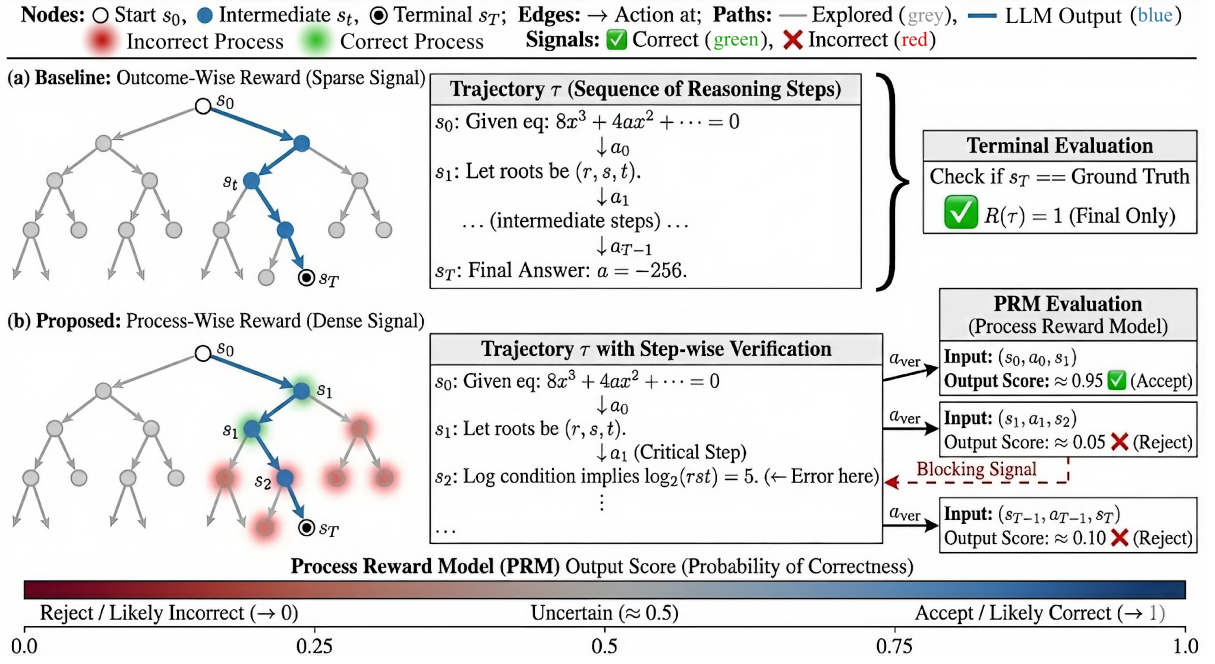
**Nodes:** Start $s_0$, Intermediate $s_t$, Terminal $s_T$; **Edges:** → Action at; **Paths:** Explored (grey), LLM Output (blue)
Incorrect Process Correct Process **Signals:** ✅ Correct (green), ❌ Incorrect (red)

**(a) Baseline:** Outcome-Wise Reward (Sparse Signal)

$s_0$
$s_t$
$s_T$

**Trajectory $\tau$ (Sequence of Reasoning Steps)**
$s_0$: Given eq: $8x^3 + 4ax^2 + \cdots = 0$
$\downarrow a_0$
$s_1$: Let roots be $(r, s, t)$.
$\downarrow a_1$
... (intermediate steps) ...
$\downarrow a_{T-1}$
$s_T$: Final Answer: $a = -256$.

**Terminal Evaluation**
Check if $s_T ==$ Ground Truth
✅ $R(\tau) = 1$ (Final Only)

**(b) Proposed:** Process-Wise Reward (Dense Signal)

$s_0$
$s_1$
$s_1$
$s_2$
$s_T$

**Trajectory $\tau$ with Step-wise Verification**
$s_0$: Given eq: $8x^3 + 4ax^2 + \cdots = 0$
$\downarrow a_0$
$s_1$: Let roots be $(r, s, t)$.
$\downarrow a_1$ (Critical Step)
$s_2$: Log condition implies $\log_2(rst) = 5$. (← Error here)
⋮
...

$a_{\text{ver}}$
$a_{\text{ver}}$
$a_{\text{ver}}$

**PRM Evaluation**
(Process Reward Model)

**Input:** $(s_0, a_0, s_1)$
**Output Score:** $\approx 0.95$ ✅ (Accept)

**Input:** $(s_1, a_1, s_2)$
Output Score: $\approx 0.05$ ❌ (Reject)

Blocking Signal

**Input:** $(s_{T-1}, a_{T-1}, s_T)$
Output Score: $\approx 0.10$ ❌ (Reject)

**Process Reward Model (PRM)** Output Score (Probability of Correctness)
Reject / Likely Incorrect (→ 0) Uncertain (≈ 0.5) Accept / Likely Correct (→ 1)
0.0 0.25 0.5 0.75 1.0